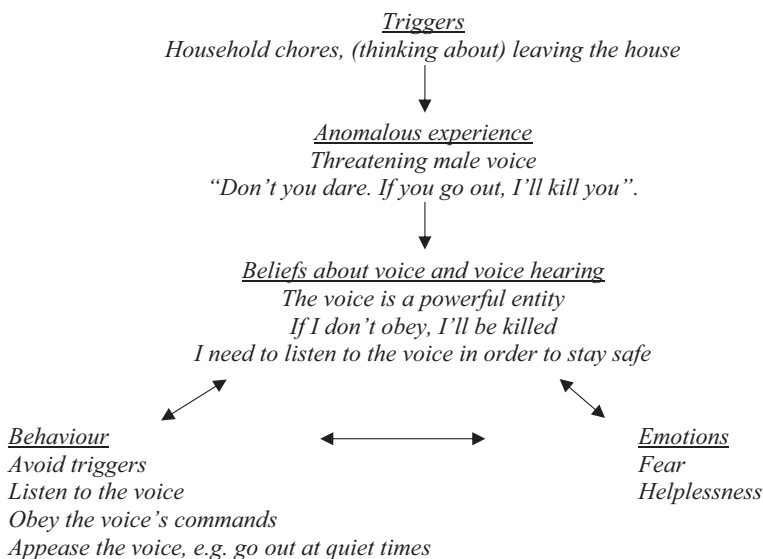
Triggers
Household chores, (thinking about) leaving the house

Anomalous experience
Threatening male voice
"Don't you dare. If you go out, I'll kill you".

Beliefs about voice and voice hearing
The voice is a powerful entity
If I don't obey, I'll be killed
I need to listen to the voice in order to stay safe

Behaviour
Avoid triggers
Listen to the voice
Obey the voice's commands
Appease the voice, e.g. go out at quiet times

Emotions
Fear
Helplessness